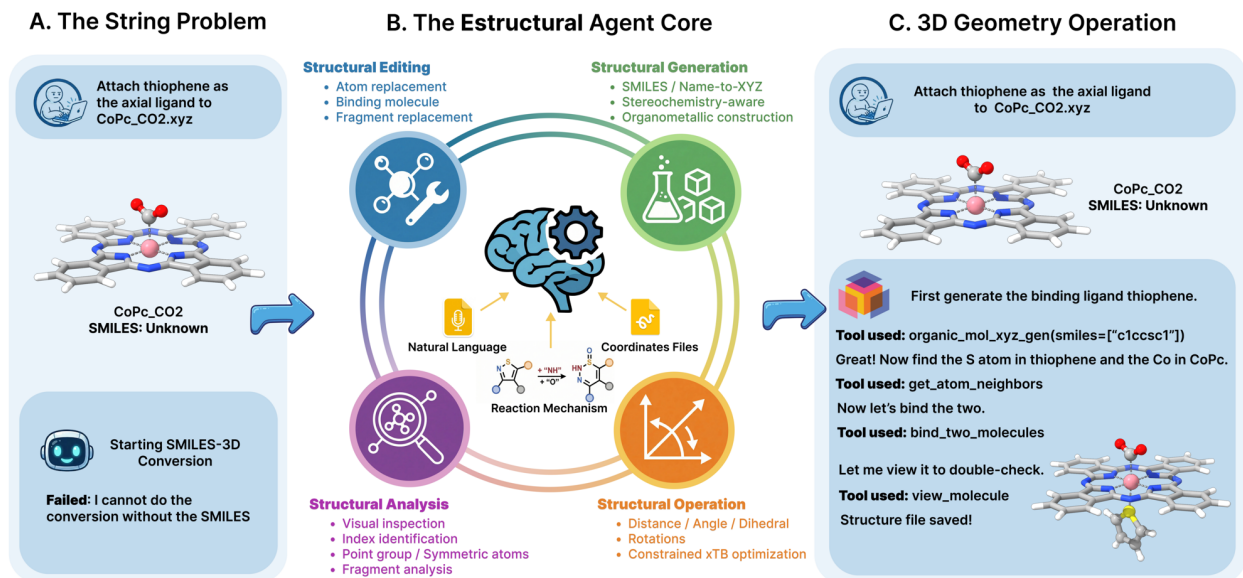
A. The String Problem

Attach thiophene as the axial ligand to CoPc_CO2.xyz

CoPc_CO2
SMILES: Unknown

Starting SMILES-3D Conversion

**Failed**: I cannot do the conversion without the SMILES

B. The Estructural Agent Core

Structural Editing
- Atom replacement
- Binding molecule
- Fragment replacement

Structural Generation
- SMILES / Name-to-XYZ
- Stereochemistry-aware
- Organometallic construction

Natural Language

Coordinates Files

+ "NH"
+ "O"

Reaction Mechanism

Structural Analysis
- Visual inspection
- Index identification
- Point group / Symmetric atoms
- Fragment analysis

Structural Operation
- Distance / Angle / Dihedral
- Rotations
- Constrained xTB optimization

C. 3D Geometry Operation

Attach thiophene as the axial ligand to CoPc_CO2.xyz

CoPc_CO2
SMILES: Unknown

First generate the binding ligand thiophene.

**Tool used:** organic_mol_xyz_gen(smiles=["c1ccsc1"])

Great! Now find the S atom in thiophene and the Co in CoPc.

**Tool used:** get_atom_neighbors

Now let's bind the two.

**Tool used:** bind_two_molecules

Let me view it to double-check.

**Tool used:** view_molecule

Structure file saved!